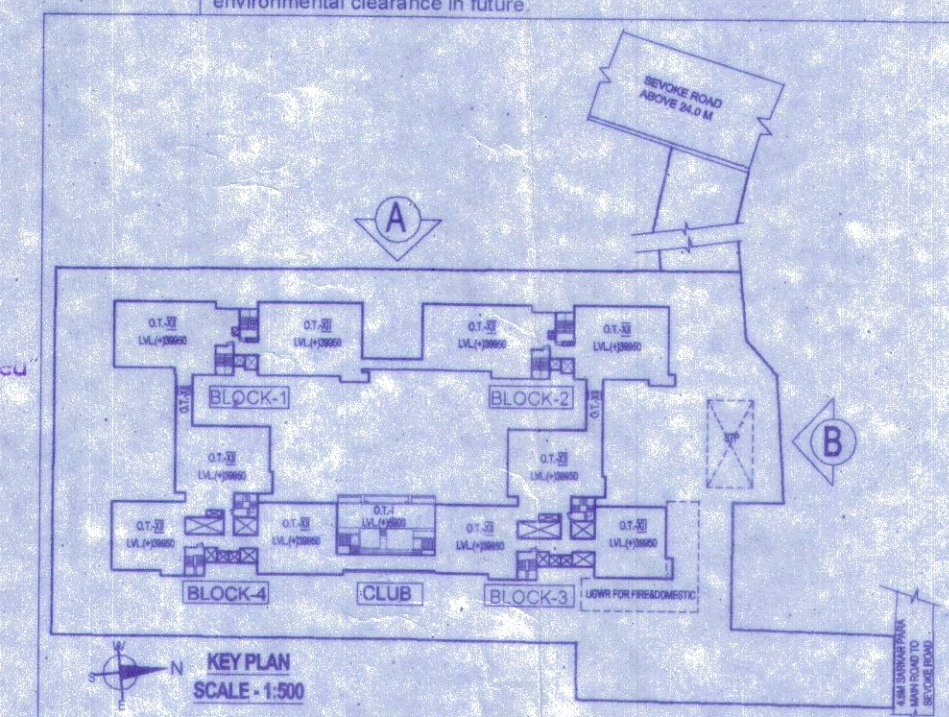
environmental clearance in future.

SEVOKE ROAD ABOVE 24.0 M

A

O.T.-XI LVL.(+)39950

O.T.-XI LVL.(+)39950

O.T.-XI LVL.(+)39950

O.T.-XI LVL.(+)39950

O.T.-XI

BLOCK-1

BLOCK-2

O.T.-XI

B

O.T.-XI LVL.(+)39950

O.T.-XI LVL.(+)39950

STP

O.T.-XI LVL.(+)39950

O.T.-XI LVL.(+)39950

O.T.-I LVL.(+)6900

O.T.-XI LVL.(+)39950

O.T.-XI LVL.(+)39950

BLOCK-4

CLUB

BLOCK-3

UGWR FOR FIRE&DOMESTIC

4.9M SARKAR PARA MAIN ROAD TO SEVOKE ROAD

W
S
N
E

KEY PLAN
SCALE - 1:500

cu